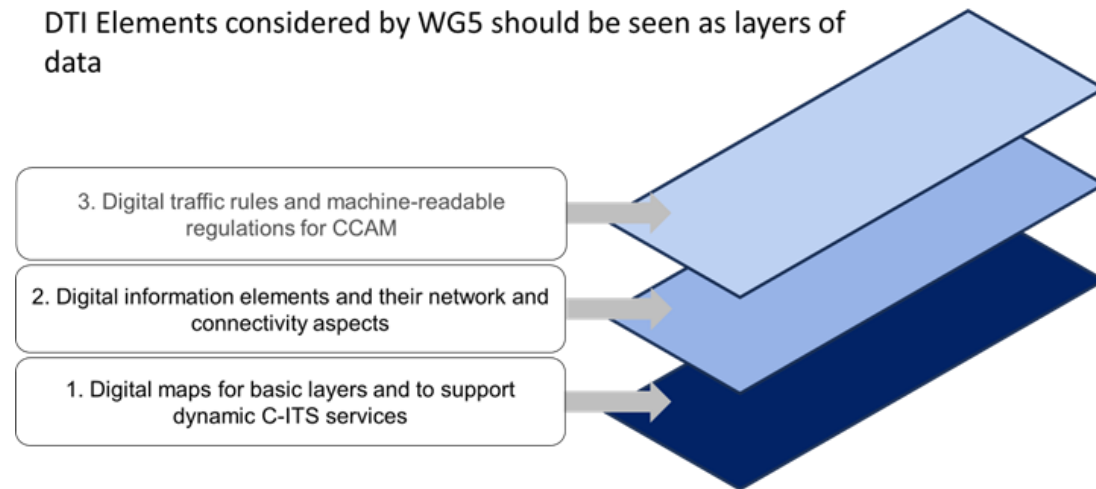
DTI Elements considered by WG5 should be seen as layers of data

3. Digital traffic rules and machine-readable regulations for CCAM

2. Digital information elements and their network and connectivity aspects

1. Digital maps for basic layers and to support dynamic C-ITS services